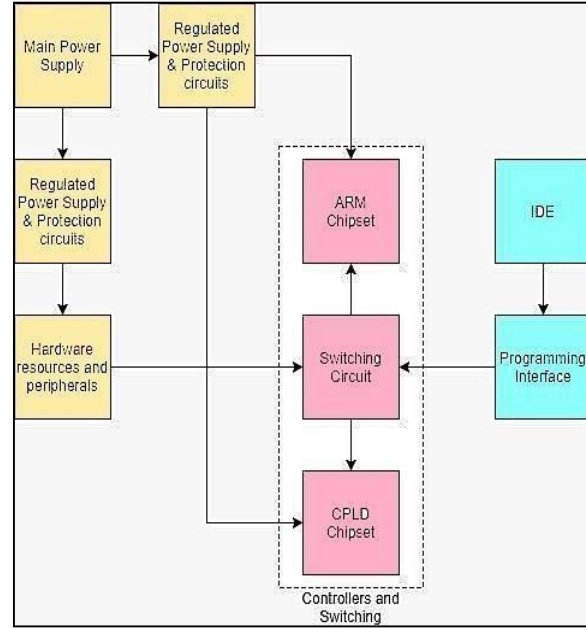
Main Power Supply

Regulated Power Supply & Protection circuits

Regulated Power Supply & Protection circuits

Hardware resources and peripherals

ARM Chipset

Switching Circuit

CPLD Chipset

Controllers and Switching

IDE

Programming Interface